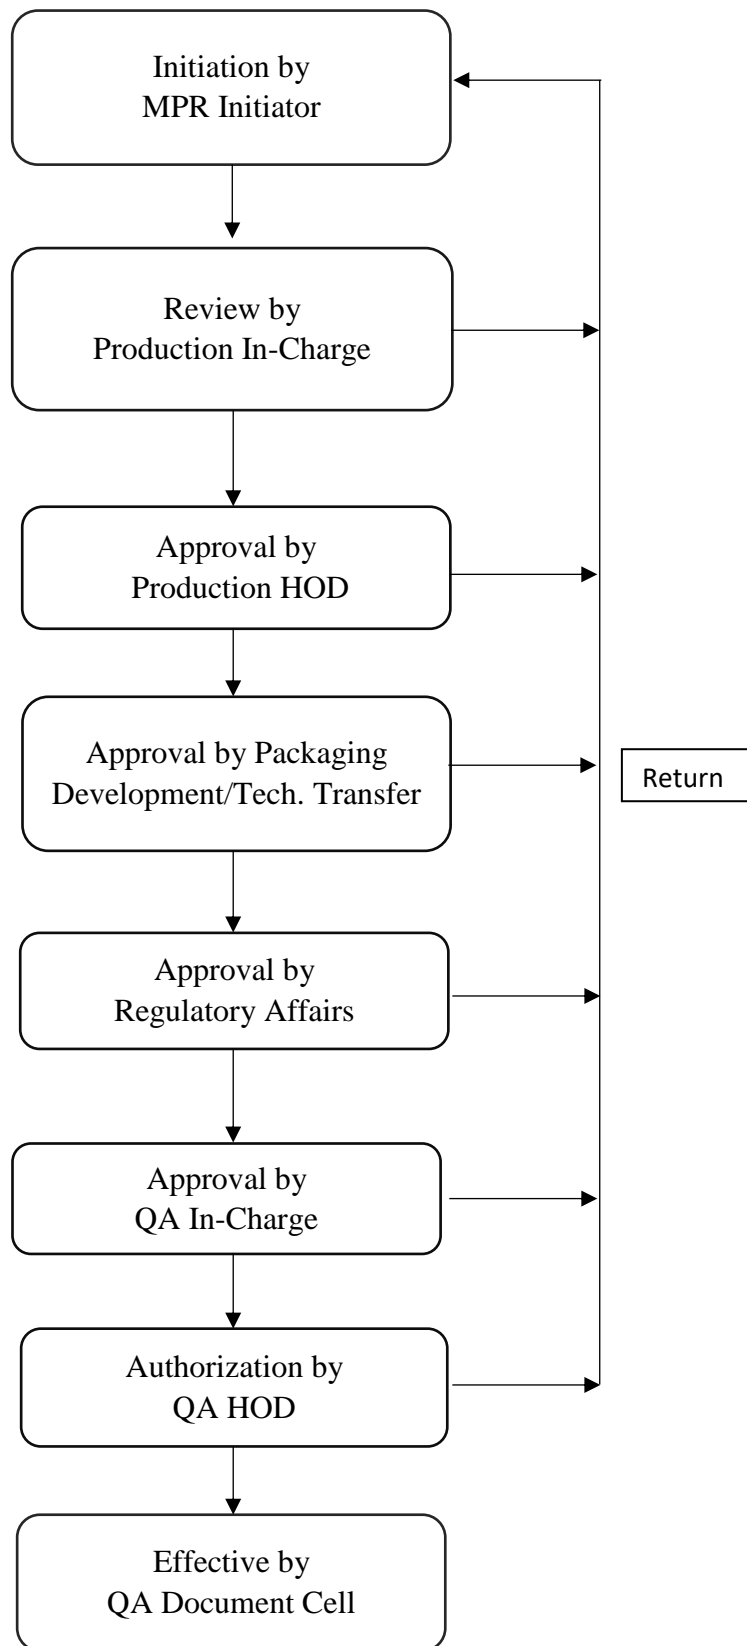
Initiation by
MPR Initiator

Review by
Production In-Charge

Approval by
Production HOD

Approval by Packaging
Development/Tech. Transfer

Return

Approval by
Regulatory Affairs

Approval by
QA In-Charge

Authorization by
QA HOD

Effective by
QA Document Cell